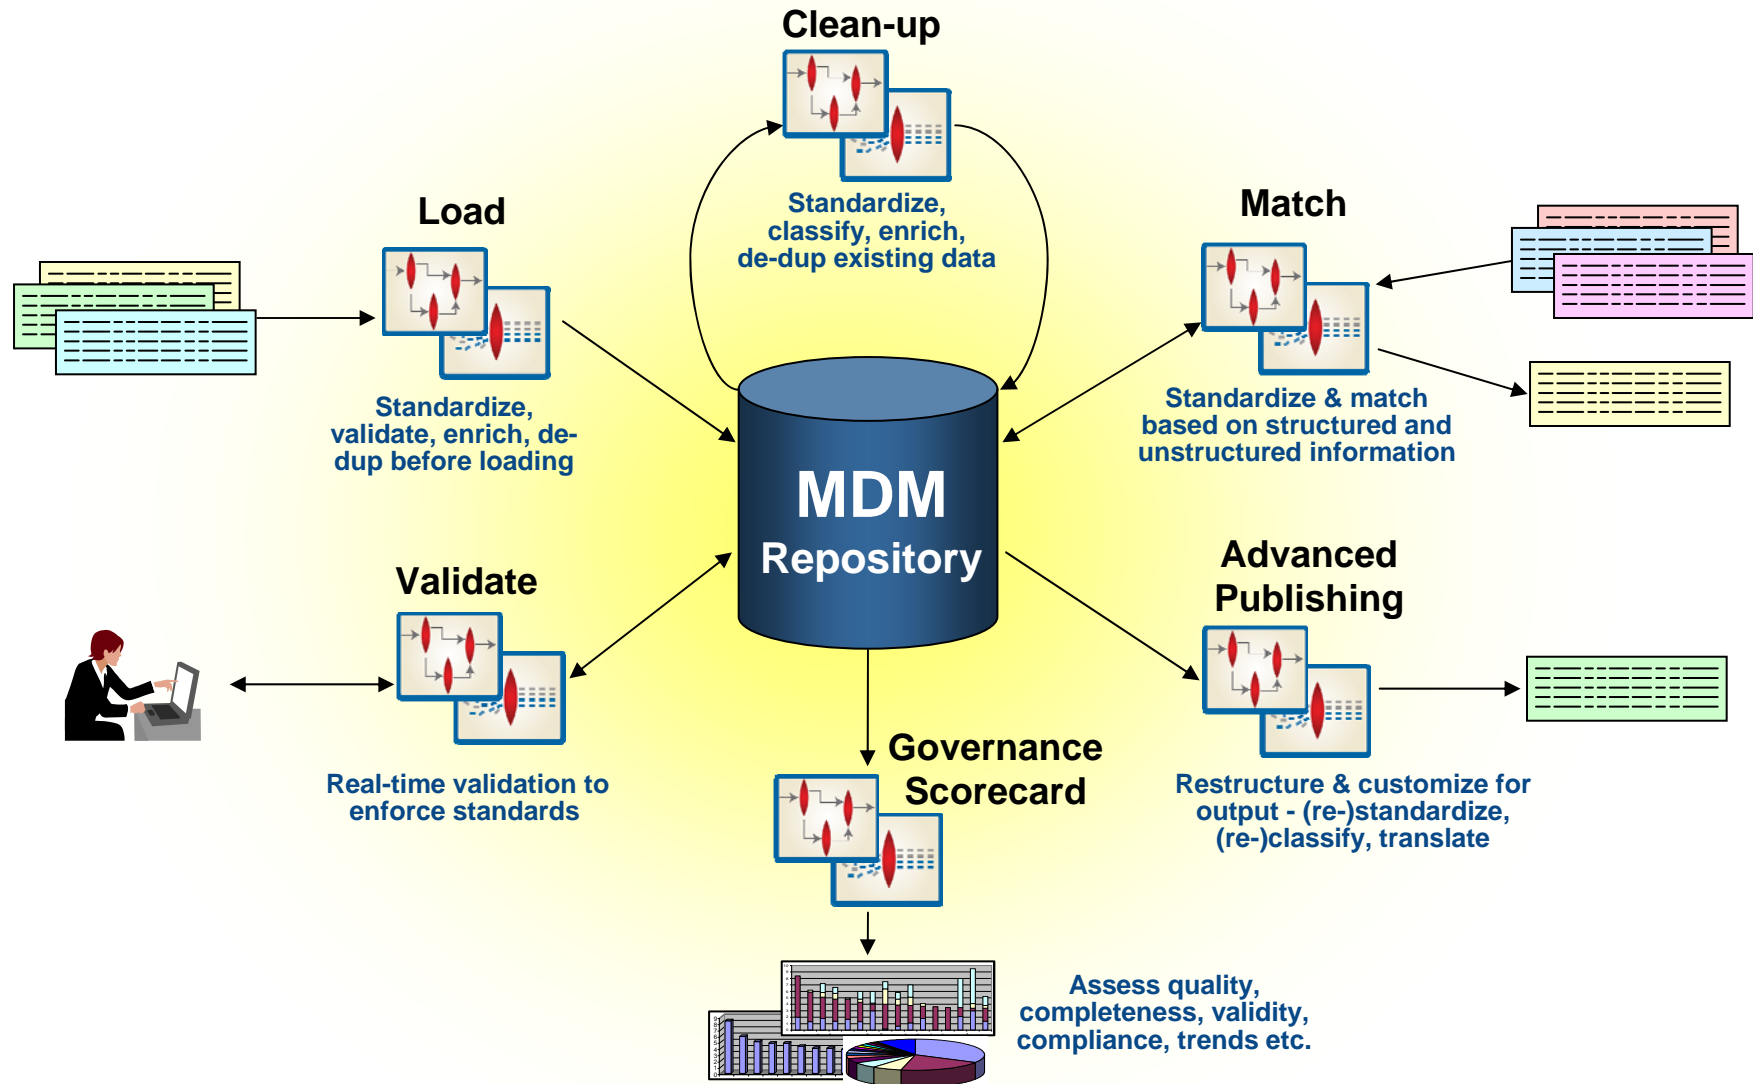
Clean-up

Standardize, classify, enrich, de-dup existing data

Load

Standardize, validate, enrich, de-dup before loading

Match

Standardize & match based on structured and unstructured information

MDM Repository

Validate

Real-time validation to enforce standards

Advanced Publishing

Restructure & customize for output - (re-)standardize, (re-)classify, translate

Governance Scorecard

Assess quality, completeness, validity, compliance, trends etc.